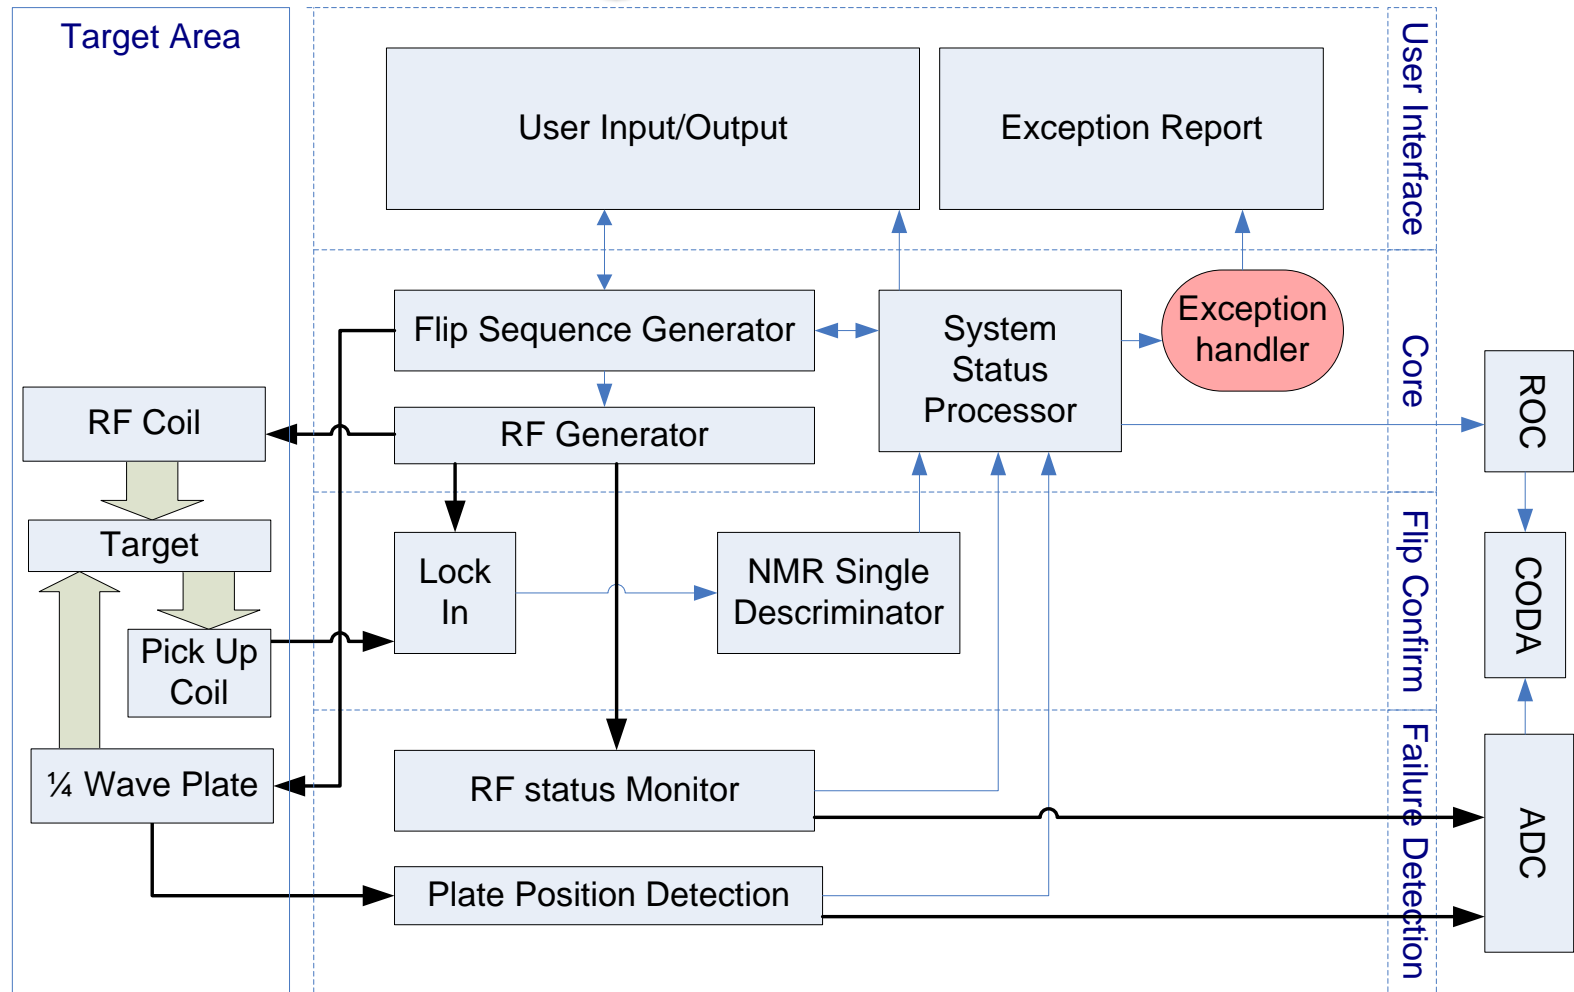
Target Area

User Input/Output

Exception Report

User Interface

Flip Sequence Generator

System Status Processor

Exception handler

Core

RF Coil

RF Generator

ROC

Target

Lock In

NMR Single Descriminator

Flip Confirm

CODA

Pick Up Coil

¼ Wave Plate

RF status Monitor

Failure Detection

ADC

Plate Position Detection